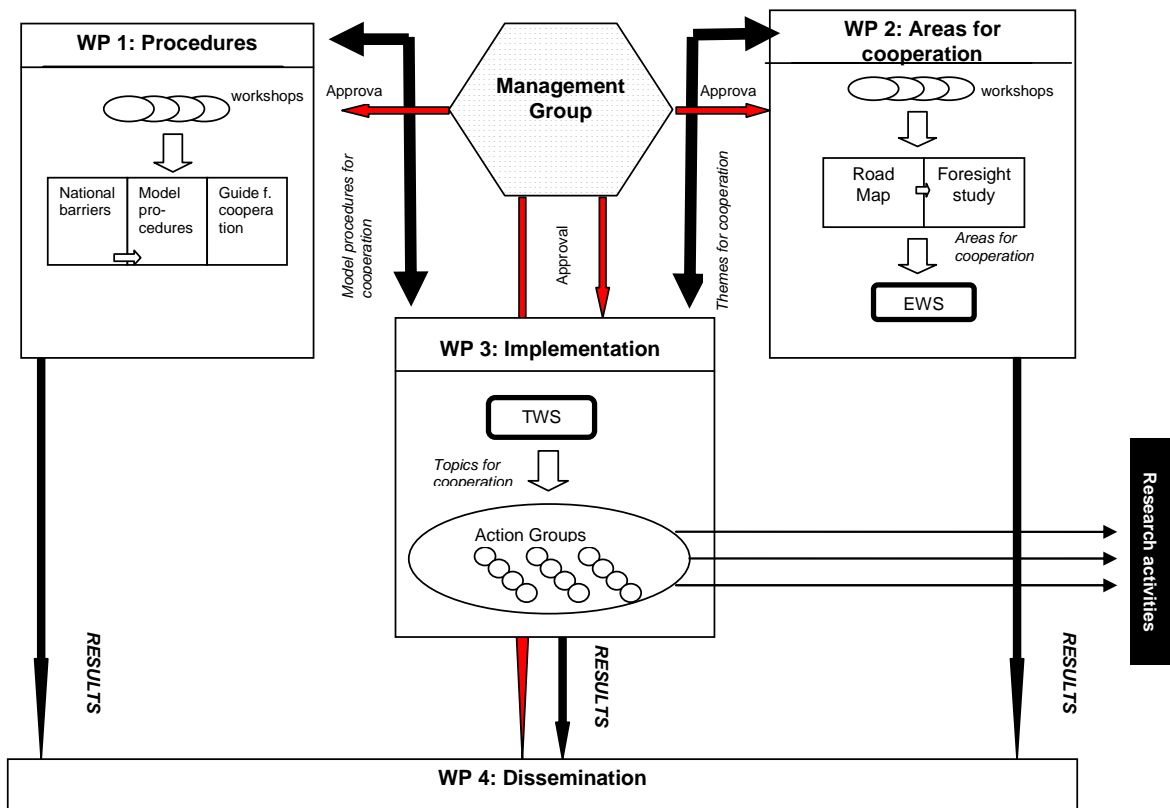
WP 1: Procedures

workshops

National barriers

Model procedures

Guide f. cooperation

Approva

Management Group

Approva

WP 2: Areas for cooperation

workshops

Road Map

Foresight study

Areas for cooperation

EWS

Model procedures for cooperation

Approval

Themes for cooperation

WP 3: Implementation

TWS

Topics for cooperation

Action Groups

Research activities

RESULTS

RESULTS

RESULTS

WP 4: Dissemination